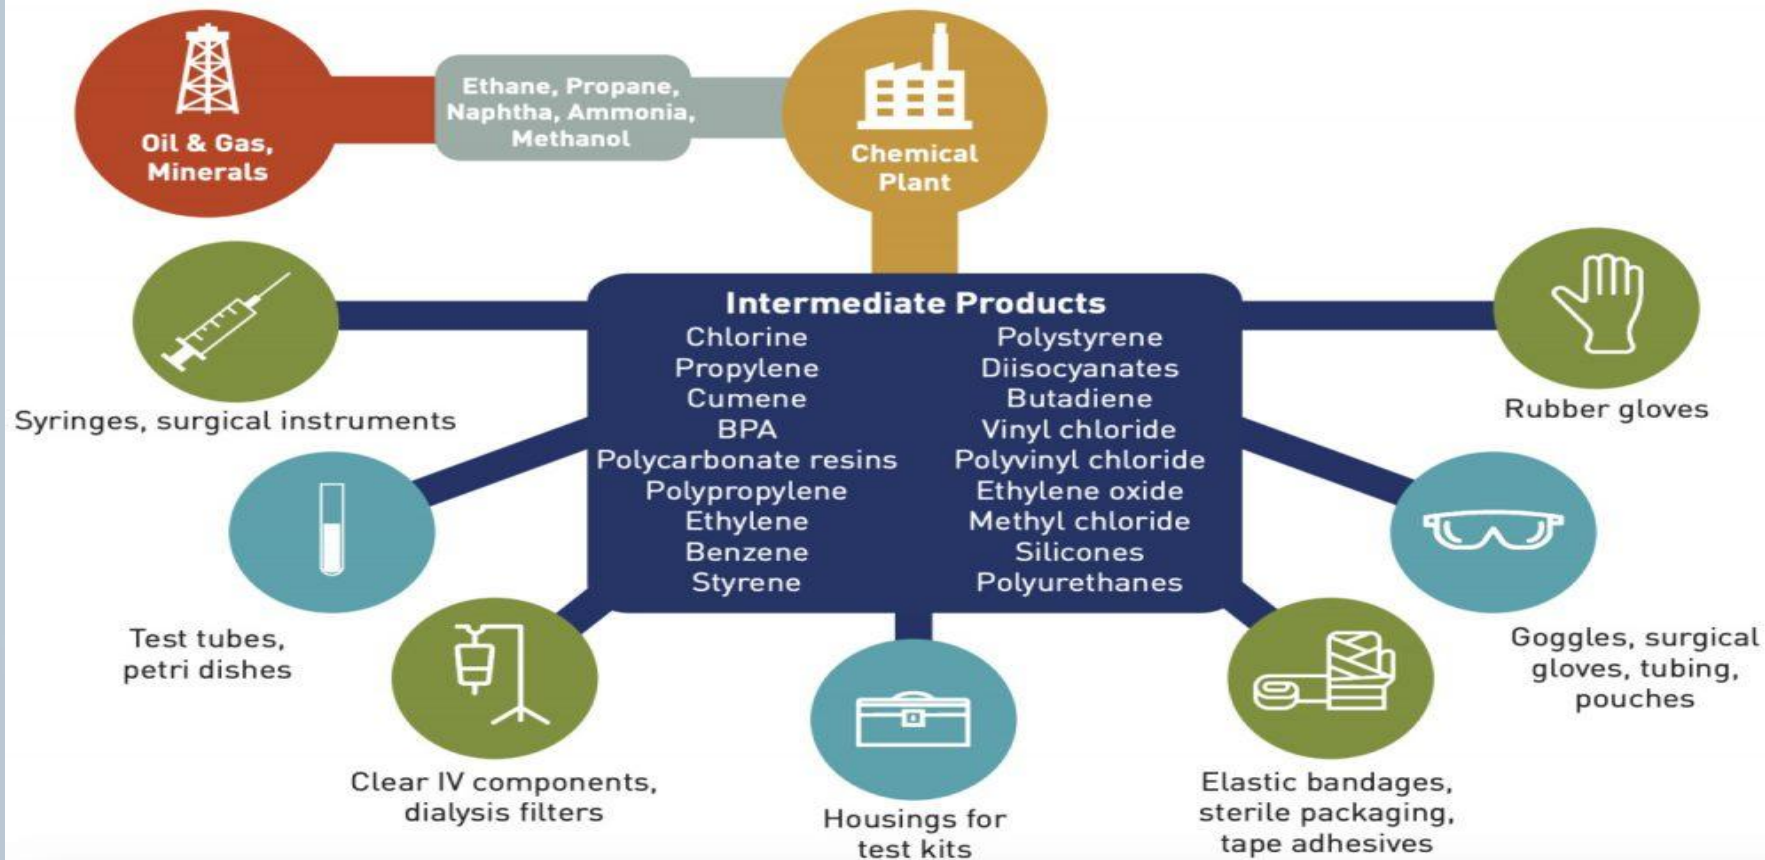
Oil & Gas, Minerals

Ethane, Propane, Naphtha, Ammonia, Methanol

Chemical Plant

Intermediate Products

Chlorine
Propylene
Cumene
BPA
Polycarbonate resins
Polypropylene
Ethylene
Benzene
Styrene

Polystyrene
Diisocyanates
Butadiene
Vinyl chloride
Polyvinyl chloride
Ethylene oxide
Methyl chloride
Silicones
Polyurethanes

Syringes, surgical instruments

Rubber gloves

Test tubes, petri dishes

Goggles, surgical gloves, tubing, pouches

Clear IV components, dialysis filters

Housings for test kits

Elastic bandages, sterile packaging, tape adhesives